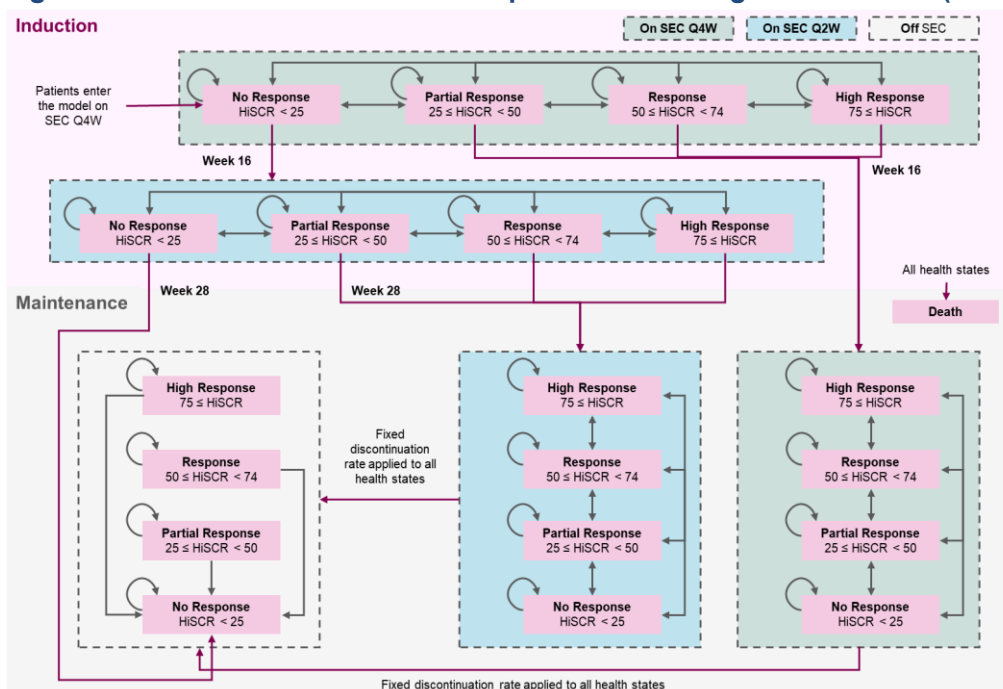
Induction

On SEC Q4W
On SEC Q2W
Off SEC

Patients enter the model on SEC Q4W

No Response
HiSCR < 25

Partial Response
$25 \leq$ HiSCR < 50

Response
$50 \leq$ HiSCR < 74

High Response
$75 \leq$ HiSCR

Week 16

Week 16

No Response
HiSCR < 25

Partial Response
$25 \leq$ HiSCR < 50

Response
$50 \leq$ HiSCR < 74

High Response
$75 \leq$ HiSCR

All health states

Death

Maintenance

Week 28

Week 28

High Response
$75 \leq$ HiSCR

Response
$50 \leq$ HiSCR < 74

Partial Response
$25 \leq$ HiSCR < 50

No Response
HiSCR < 25

Fixed discontinuation rate applied to all health states

High Response
$75 \leq$ HiSCR

Response
$50 \leq$ HiSCR < 74

Partial Response
$25 \leq$ HiSCR < 50

No Response
HiSCR < 25

High Response
$75 \leq$ HiSCR

Response
$50 \leq$ HiSCR < 74

Partial Response
$25 \leq$ HiSCR < 50

No Response
HiSCR < 25

Fixed discontinuation rate applied to all health states